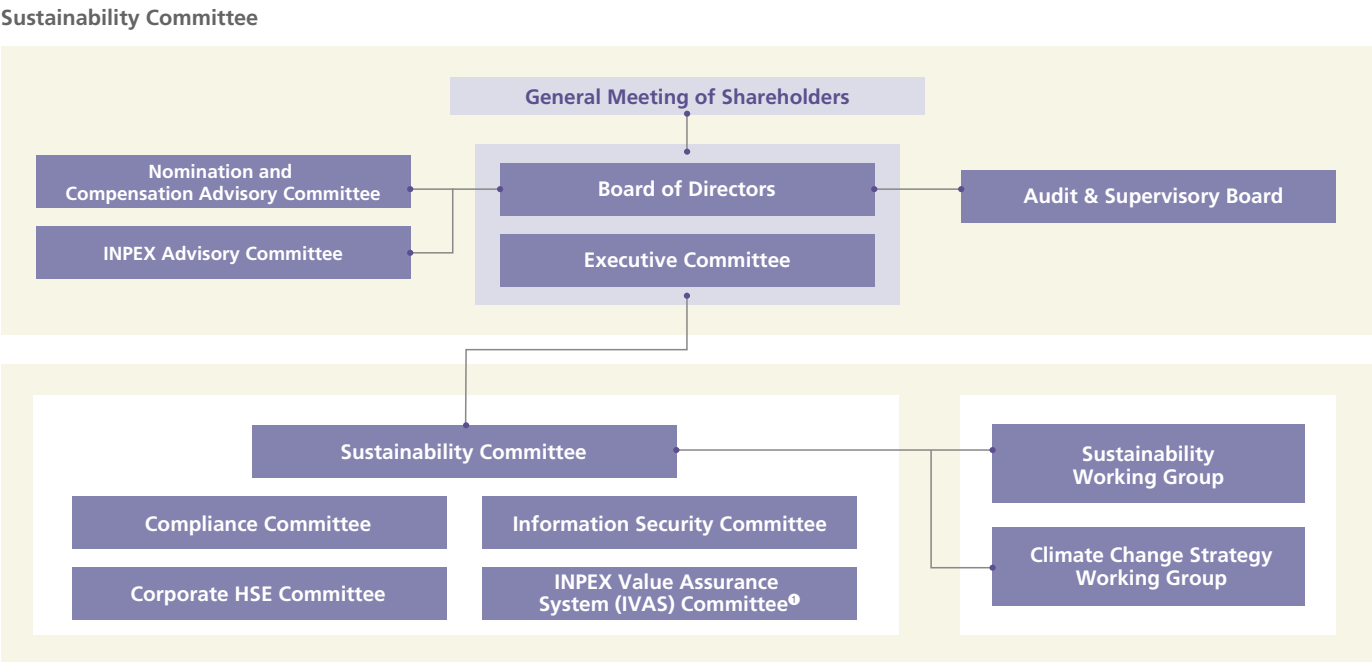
Sustainability Committee

General Meeting of Shareholders

Nomination and Compensation Advisory Committee

INPEX Advisory Committee

Board of Directors

Executive Committee

Audit & Supervisory Board

Sustainability Committee

Compliance Committee

Information Security Committee

Corporate HSE Committee

INPEX Value Assurance System (IVAS) Committee❶

Sustainability Working Group

Climate Change Strategy Working Group